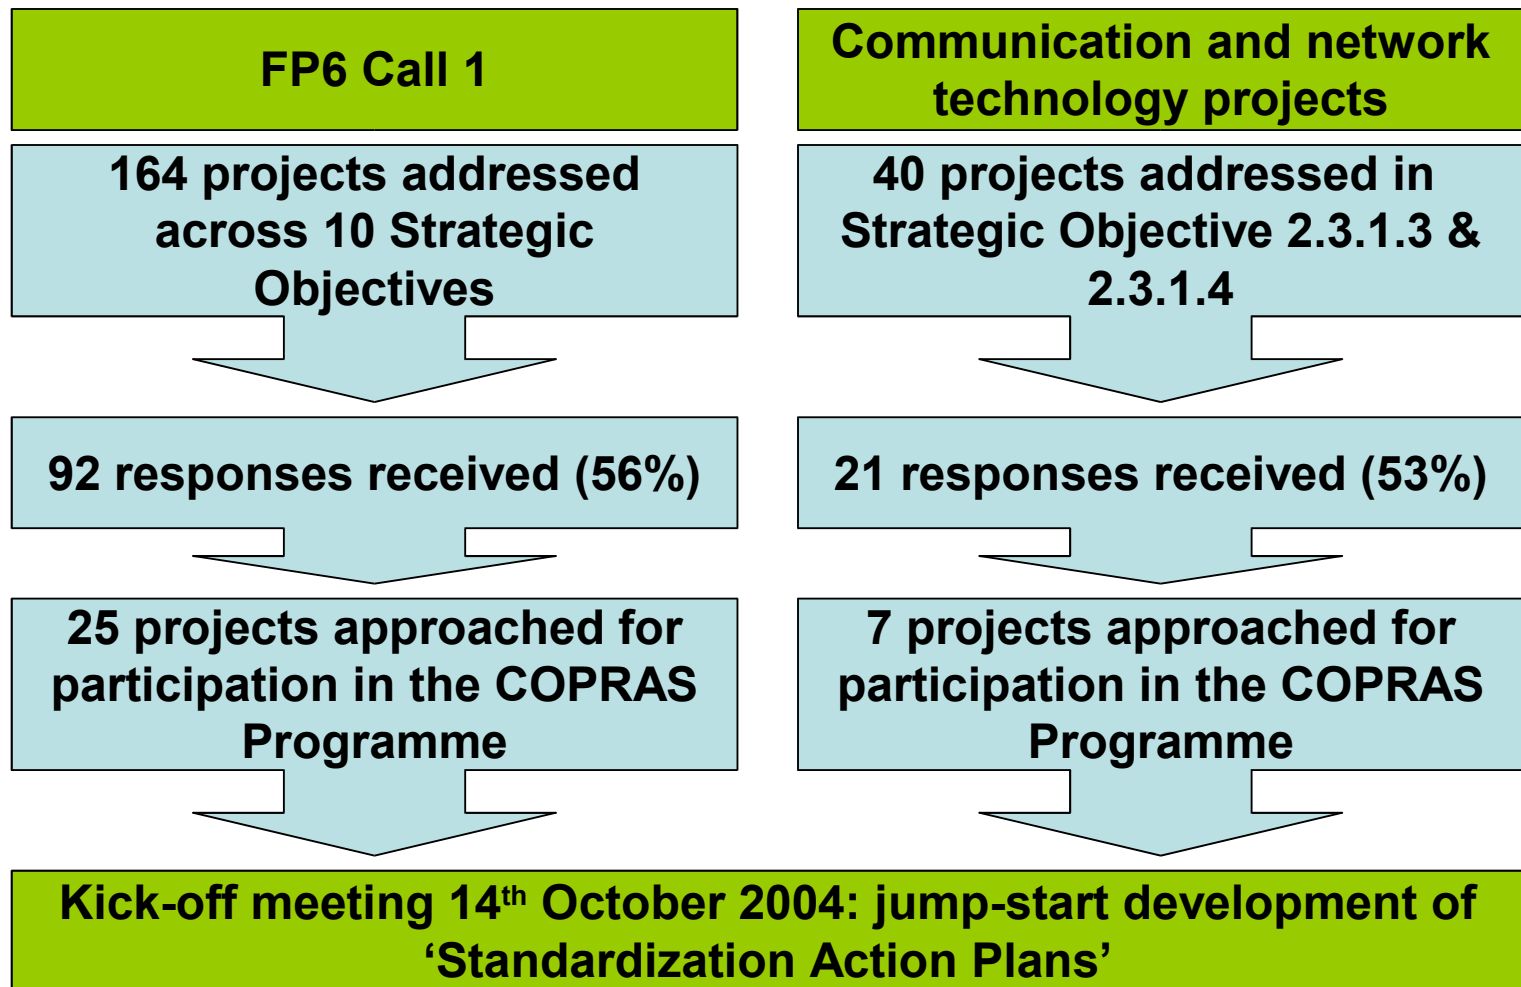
FP6 Call 1

164 projects addressed across 10 Strategic Objectives

92 responses received (56%)

25 projects approached for participation in the COPRAS Programme

Communication and network technology projects

40 projects addressed in Strategic Objective 2.3.1.3 & 2.3.1.4

21 responses received (53%)

7 projects approached for participation in the COPRAS Programme

Kick-off meeting 14$^{th}$ October 2004: jump-start development of ‘Standardization Action Plans’